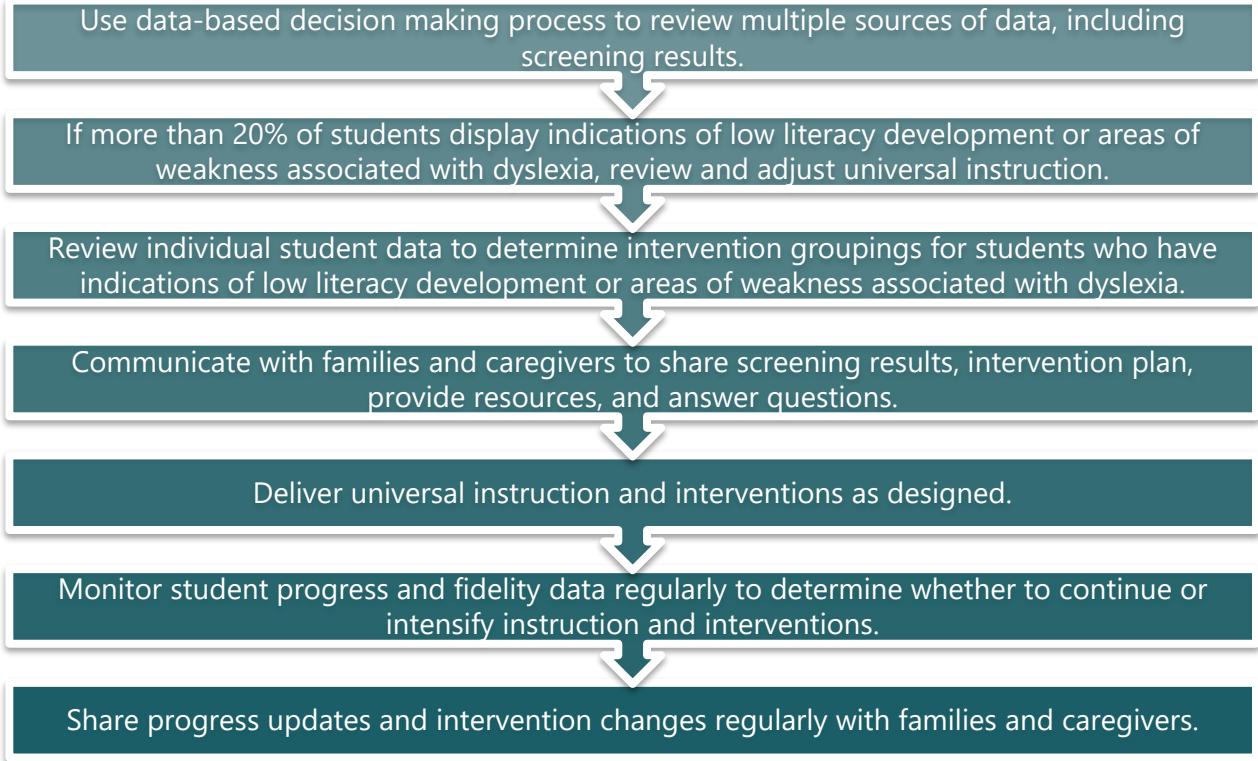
Use data-based decision making process to review multiple sources of data, including screening results.

If more than 20% of students display indications of low literacy development or areas of weakness associated with dyslexia, review and adjust universal instruction.

Review individual student data to determine intervention groupings for students who have indications of low literacy development or areas of weakness associated with dyslexia.

Communicate with families and caregivers to share screening results, intervention plan, provide resources, and answer questions.

Deliver universal instruction and interventions as designed.

Monitor student progress and fidelity data regularly to determine whether to continue or intensify instruction and interventions.

Share progress updates and intervention changes regularly with families and caregivers.